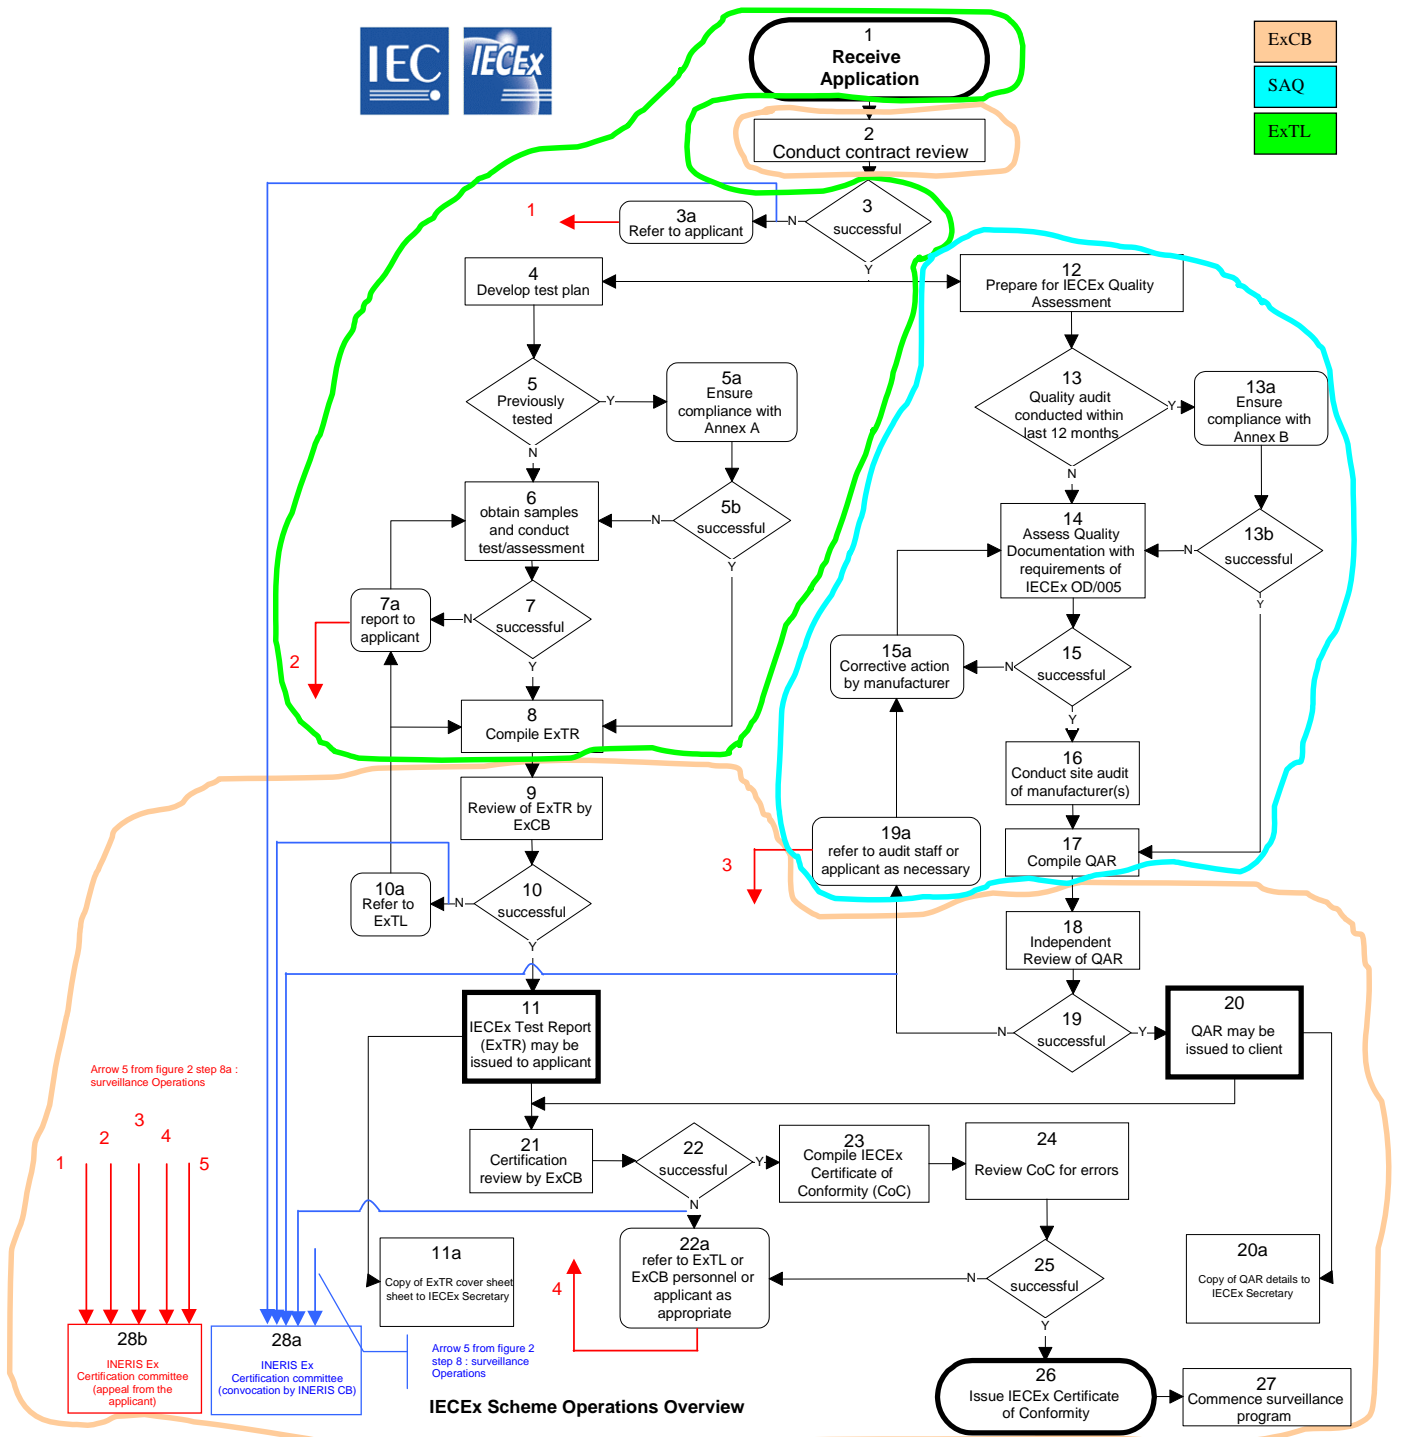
IEC IECEx

ExCB
SAQ
ExTL

1
Receive Application

2
Conduct contract review

3
successful

3a
Refer to applicant

1

N
Y

4
Develop test plan

12
Prepare for IECEx Quality Assessment

5
Previously tested

Y
N

5a
Ensure compliance with Annex A

13
Quality audit conducted within last 12 months

Y
N

13a
Ensure compliance with Annex B

6
obtain samples and conduct test/assessment

N

5b
successful

Y

14
Assess Quality Documentation with requirements of IECEx OD/005

N

13b
successful

Y

7a
report to applicant

N

7
successful

Y

2

15a
Corrective action by manufacturer

N

15
successful

Y

8
Compile ExTR

16
Conduct site audit of manufacturer(s)

9
Review of ExTR by ExCB

19a
refer to audit staff or applicant as necessary

3

17
Compile QAR

10a
Refer to ExTL

N

10
successful

Y

18
Independent Review of QAR

11
IECEx Test Report (ExTR) may be issued to applicant

N

19
successful

Y

20
QAR may be issued to client

Arrow 5 from figure 2 step 8a : surveillance Operations

3
2
4
1
5

21
Certification review by ExCB

22
successful

Y
N

23
Compile IECEx Certificate of Conformity (CoC)

24
Review CoC for errors

11a
Copy of ExTR cover sheet sheet to IECEx Secretary

22a
refer to ExTL or ExCB personnel or applicant as appropriate

4

N

25
successful

Y

20a
Copy of QAR details to IECEx Secretary

28b
INERIS Ex Certification committee (appeal from the applicant)

28a
INERIS Ex Certification committee (convocation by INERIS CB)

Arrow 5 from figure 2 step 8 : surveillance Operations

IECEx Scheme Operations Overview

26
Issue IECEx Certificate of Conformity

27
Commence surveillance program